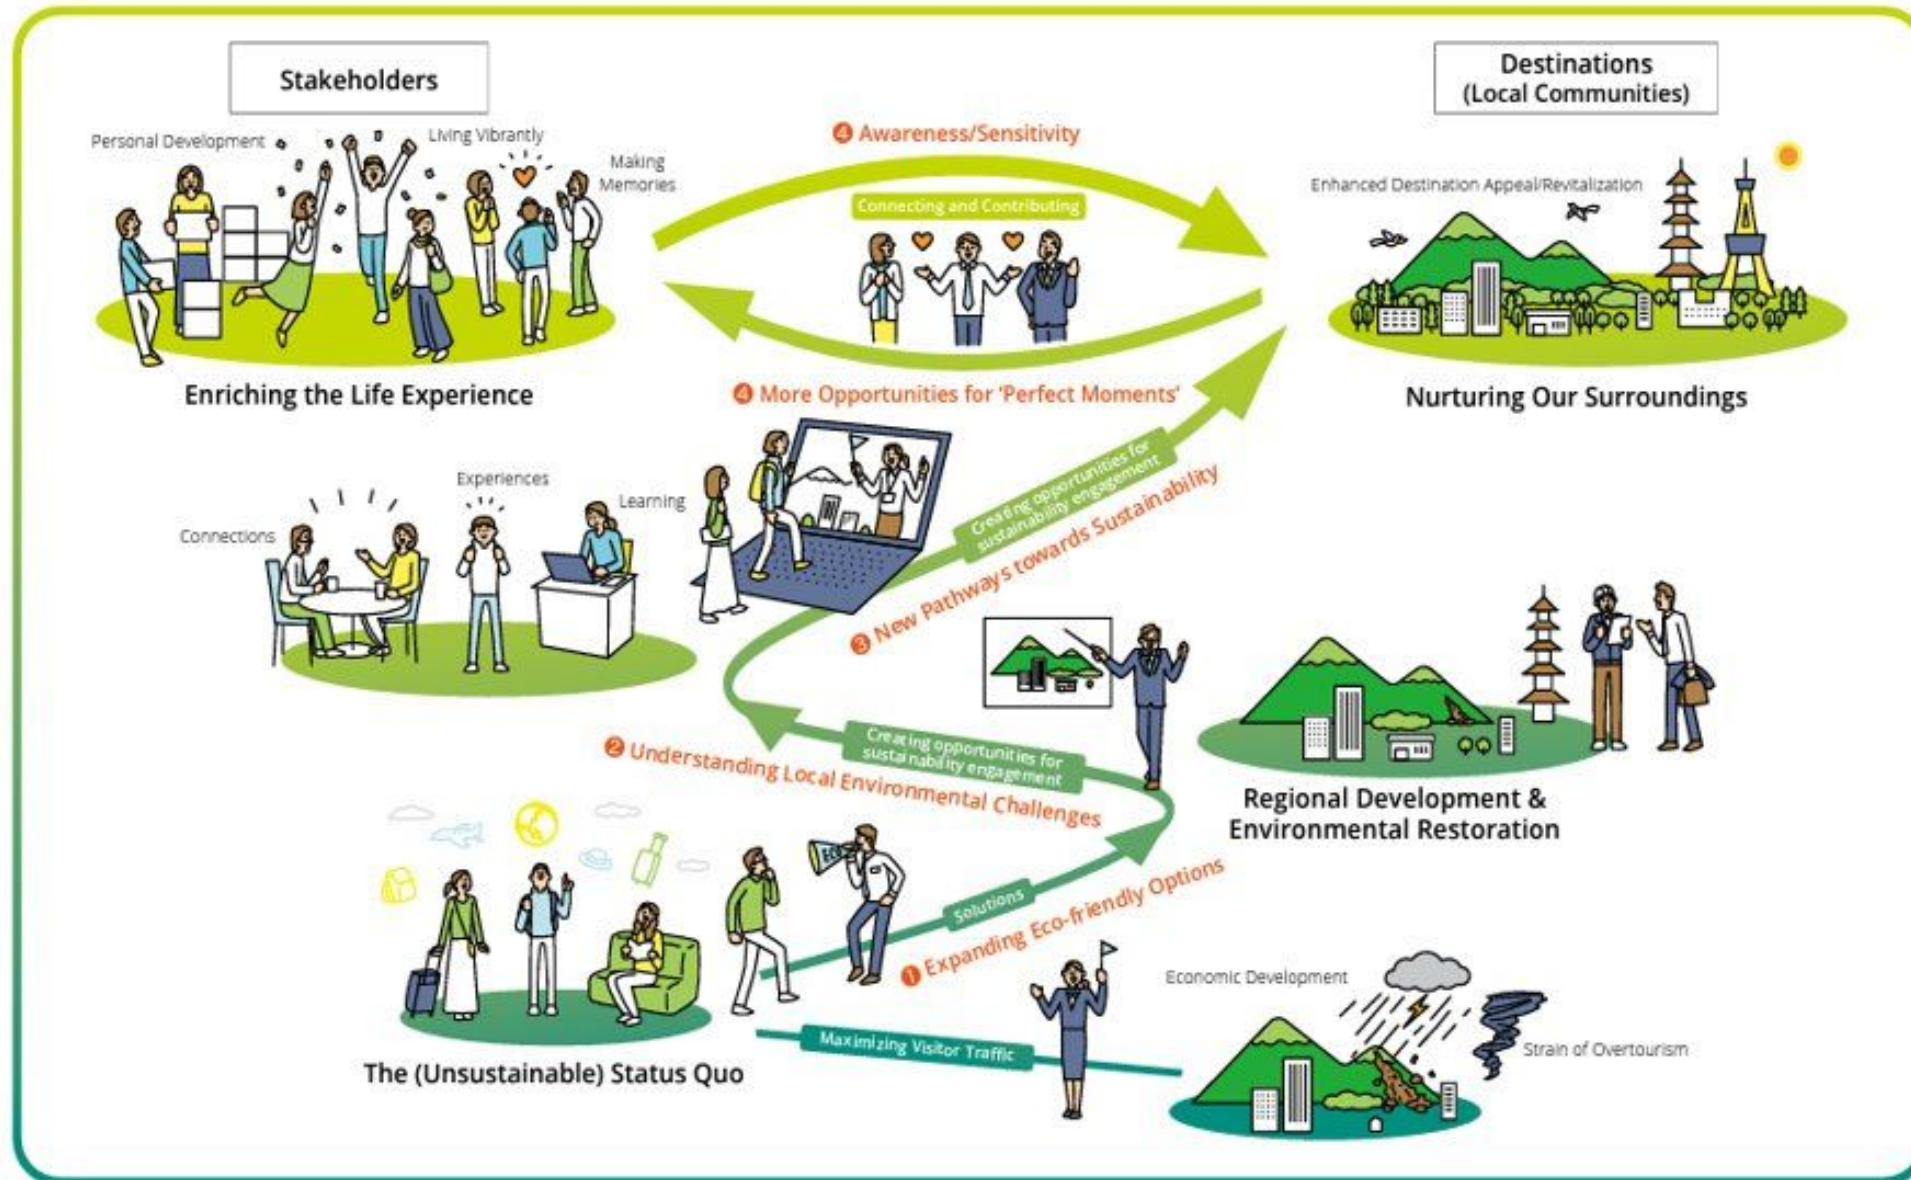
Stakeholders

Destinations (Local Communities)

Personal Development

Living Vibrantly

Making Memories

❹ Awareness/Sensitivity

Connecting and Contributing

Enhanced Destination Appeal/Revitalization

Enriching the Life Experience

❹ More Opportunities for 'Perfect Moments'

Nurturing Our Surroundings

Experiences

Learning

Connections

Creating opportunities for sustainability engagement

❸ New Pathways towards Sustainability

Creating opportunities for sustainability engagement

❷ Understanding Local Environmental Challenges

Regional Development & Environmental Restoration

Solutions

❶ Expanding Eco-friendly Options

Economic Development

Strain of Overtourism

Maximizing Visitor Traffic

The (Unsustainable) Status Quo